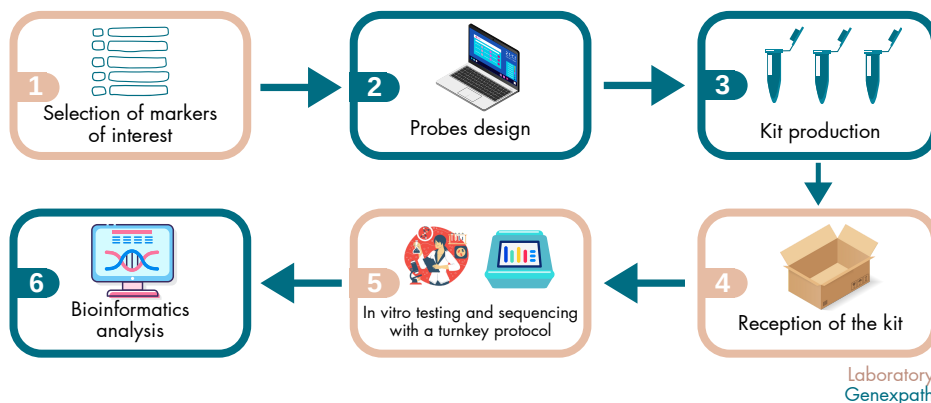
1
Selection of markers of interest

2
Probes design

3
Kit production

4
Reception of the kit

5
In vitro testing and sequencing with a turnkey protocol

6
Bioinformatics analysis

Laboratory
Genexpath